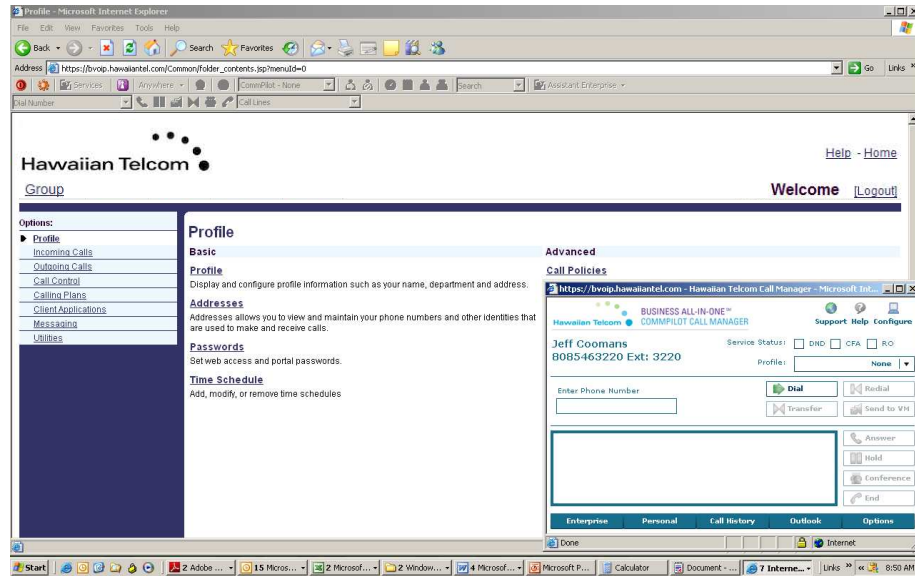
Profile - Microsoft Internet Explorer

File Edit View Favorites Tools Help

Back Search Favorites

Address https://bvoip.hawaiiantel.com/Common/folder_contents.jsp?menuId=0 Go Links

Services Anywhere CommPilot - None Search Assistant Enterprise

Dial Number Call Lines

Hawaiian Telcom

Help - Home

Group

Welcome [Logout]

Options:
Profile
Incoming Calls
Outgoing Calls
Call Control
Calling Plans
Client Applications
Messaging
Utilities

Profile

Basic

Profile
Display and configure profile information such as your name, department and address.

Addresses
Addresses allows you to view and maintain your phone numbers and other identities that are used to make and receive calls.

Passwords
Set web access and portal passwords.

Time Schedule
Add, modify, or remove time schedules

Advanced

Call Policies

https://bvoip.hawaiiantel.com - Hawaiian Telcom Call Manager - Microsoft Int...

Hawaiian Telcom BUSINESS ALL-IN-ONE℠ COMMPILOT CALL MANAGER

Support Help Configure

Jeff Coomans
8085463220 Ext: 3220

Service Status: DND CFA RO

Profile: None

Enter Phone Number

Dial
Redial
Transfer
Send to VM
Answer
Hold
Conference
End

Enterprise Personal Call History Outlook Options

Done Internet

Start 2 Adobe ... 15 Micros... 2 Microsof... 2 Window... 4 Microsof... Microsoft P... Calculator Document -... 7 Interne... Links 8:50 AM